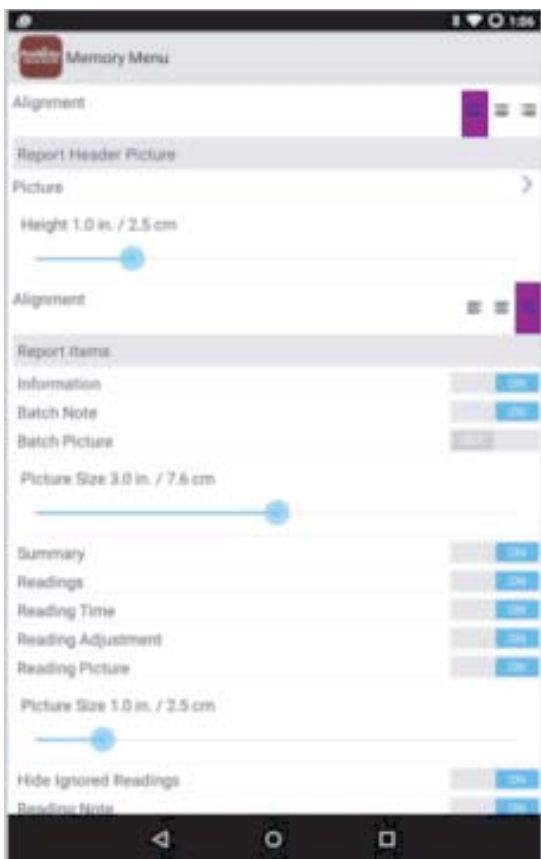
1:06

Memory Menu

Alignment

Report Header Picture

Picture

Height 1.0 in. / 2.5 cm

Alignment

Report Items

Information ON

Batch Note ON

Batch Picture OFF

Picture Size 3.0 in. / 7.6 cm

Summary ON

Readings ON

Reading Time ON

Reading Adjustment ON

Reading Picture ON

Picture Size 1.0 in. / 2.5 cm

Hide Ignored Readings ON

Reading Note ON